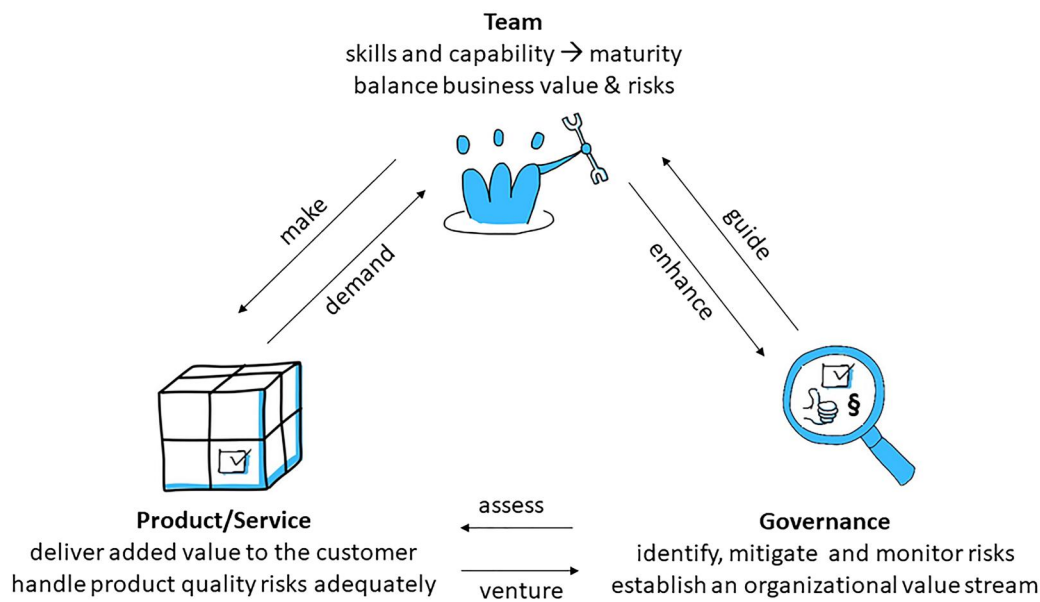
**Team**
skills and capability → maturity
balance business value & risks

make

demand

guide

enhance

§

**Product/Service**
deliver added value to the customer
handle product quality risks adequately

assess

venture

**Governance**
identify, mitigate and monitor risks
establish an organizational value stream